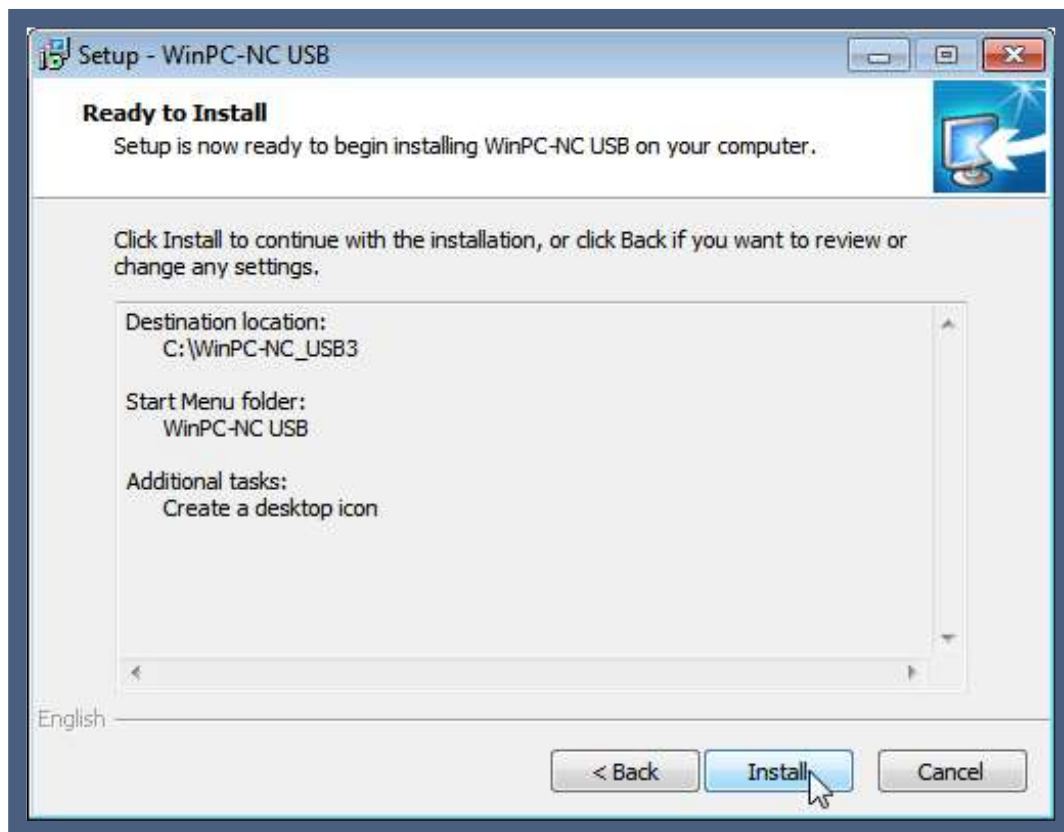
Setup - WinPC-NC USB

Ready to Install
Setup is now ready to begin installing WinPC-NC USB on your computer.

Click Install to continue with the installation, or click Back if you want to review or change any settings.

Destination location:
C:\WinPC-NC_USB3

Start Menu folder:
WinPC-NC USB

Additional tasks:
Create a desktop icon

English

< Back
Install
Cancel